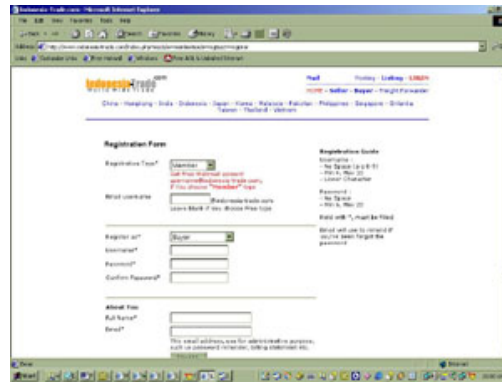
Indonesia-Trade.com - Microsoft Internet Explorer
File Edit View Favorites Tools Help
Back Search Favorites History
Address http://www.indonesia-trade.com/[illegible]
Links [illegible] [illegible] Free Hotmail Windows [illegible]

Indonesia-Trade.com
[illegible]
Mail Trading - Listing - LOGIN
HOME - Seller - Buyer - Freight Forwarder
China - Hongkong - India - Indonesia - Japan - Korea - Malaysia - Pakistan - Philippines - Singapore - Srilanka
Taiwan - Thailand - Vietnam

Registration Form

Registration Type* Member
Get Free Webmail account
username@indonesia-trade.com,
if you choose "Member" type

Email Username @indonesia-trade.com
Leave blank if you choose Free type

Register as* Buyer
Username*
Password*
Confirm Password*

About You
Full Name*
Email*
This email address use for administrative purpose, such us password reminder, billing statement etc.

Registration Guide
Username :
- No Space (a-z 0-9)
- Min 6, Max 20
- Lower Character

Password :
- No Space
- Min 6, Max 20

Field with *, must be filled

Email will use to remind if you've been forget the password

Done
Internet
Start